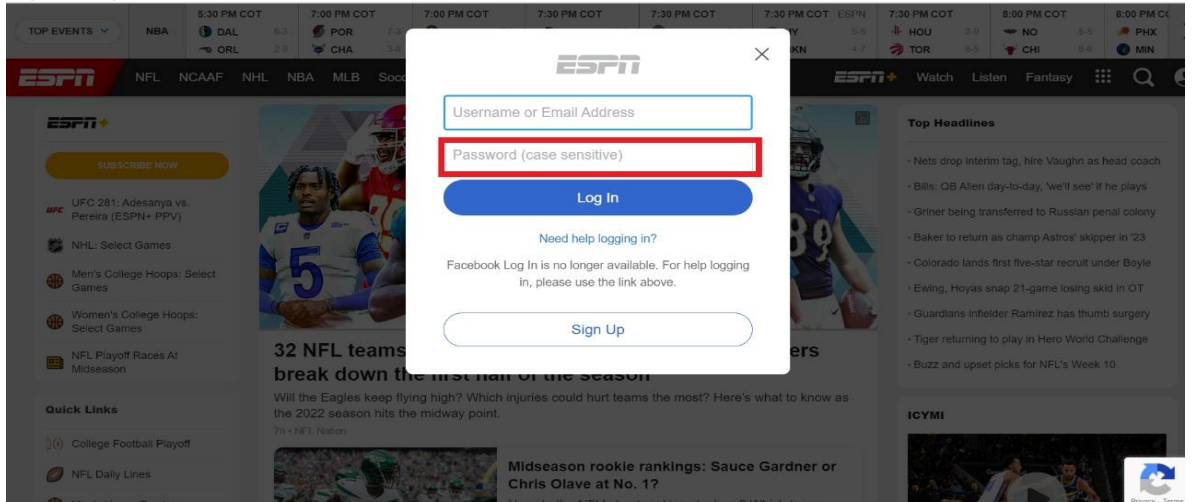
TOP EVENTS

NBA

5:30 PM COT
DAL 6-3
ORL 2-8

7:00 PM COT
POR 7-3
CHA 3-6

7:00 PM COT

7:30 PM COT

7:30 PM COT

7:30 PM COT ESPN
Y 5-5
KN 4-7

7:30 PM COT
HOU 2-0
TOR 6-5

8:00 PM COT
NO 5-5
CHI 5-6

8:00 PM C
PHX
MIN

ESPN NFL NCAAF NHL NBA MLB Socc

ESPN+ Watch Listen Fantasy

ESPN+

SUBSCRIBE NOW

UFC 281: Adesanya vs. Pereira (ESPN+ PPV)

NHL: Select Games

Men's College Hoops: Select Games

Women's College Hoops: Select Games

NFL Playoff Races At Midseason

Quick Links

College Football Playoff

NFL Daily Lines

ESPN

Username or Email Address

Password (case sensitive)

Log In

Need help logging in?

Facebook Log In is no longer available. For help logging in, please use the link above.

Sign Up

32 NFL teams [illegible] ers break down the first half of the season

Will the Eagles keep flying high? Which injuries could hurt teams the most? Here's what to know as the 2022 season hits the midway point.

7h • NFL Nation

Midseason rookie rankings: Sauce Gardner or Chris Olave at No. 1?

Top Headlines

· Nets drop interim tag, hire Vaughn as head coach
· Bills: QB Allen day-to-day, 'we'll see' if he plays
· Griner being transferred to Russian penal colony
· Baker to return as champ Astros' skipper in '23
· Colorado lands first five-star recruit under Boyle
· Ewing, Hoyas snap 21-game losing skid in OT
· Guardians infielder Ramirez has thumb surgery
· Tiger returning to play in Hero World Challenge
· Buzz and upset picks for NFL's Week 10

ICYMI

Privacy - Terms